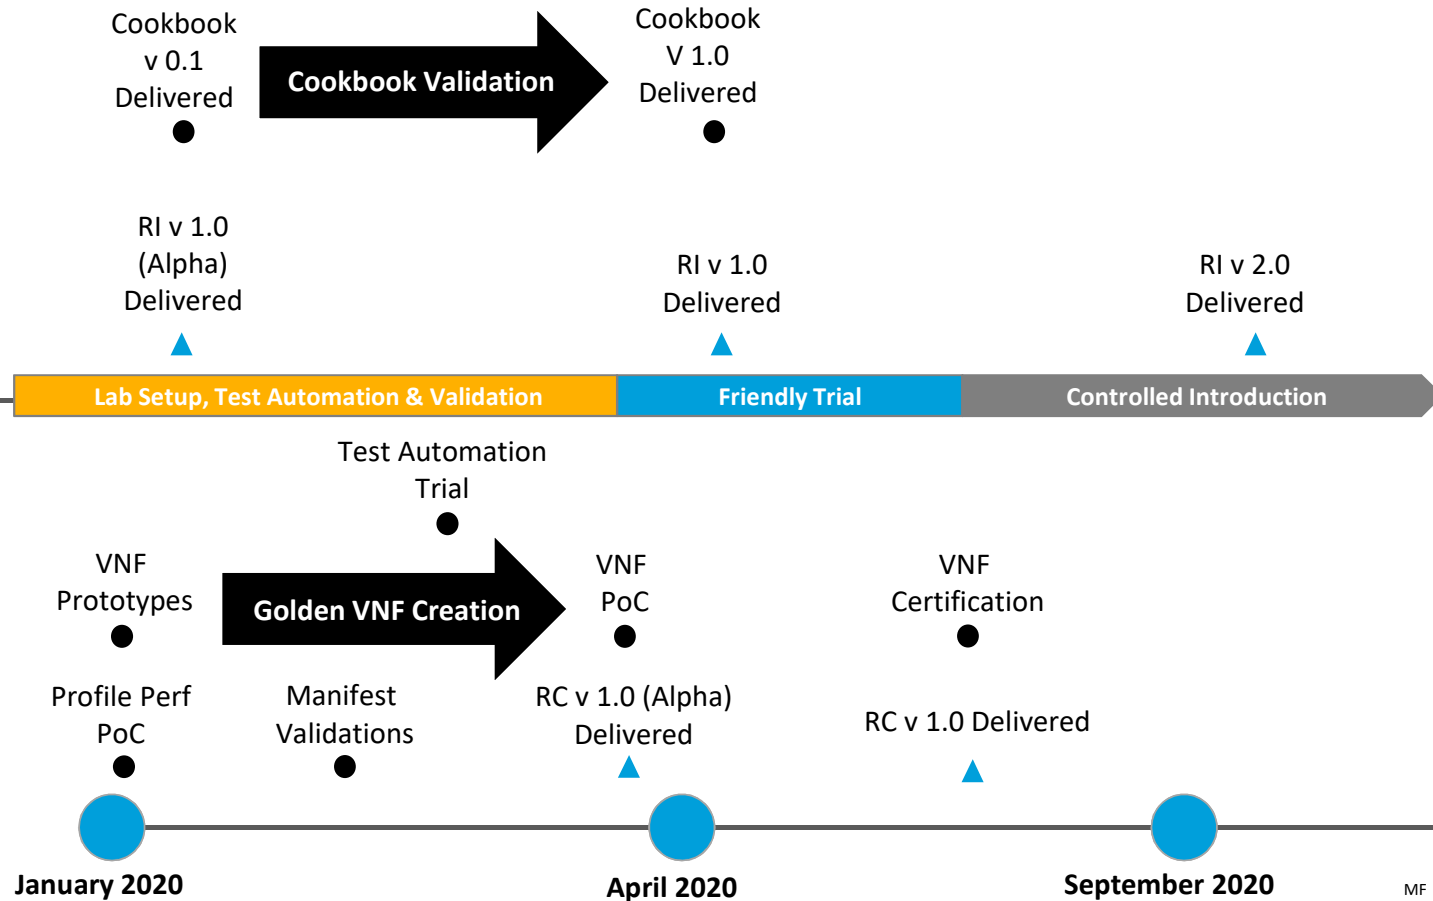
Cookbook v 0.1 Delivered

Cookbook Validation

Cookbook V 1.0 Delivered

RI v 1.0 (Alpha) Delivered

RI v 1.0 Delivered

RI v 2.0 Delivered

Lab Setup, Test Automation & Validation

Friendly Trial

Controlled Introduction

Test Automation Trial

VNF Prototypes

Golden VNF Creation

VNF PoC

VNF Certification

Profile Perf PoC

Manifest Validations

RC v 1.0 (Alpha) Delivered

RC v 1.0 Delivered

January 2020

April 2020

September 2020

MF